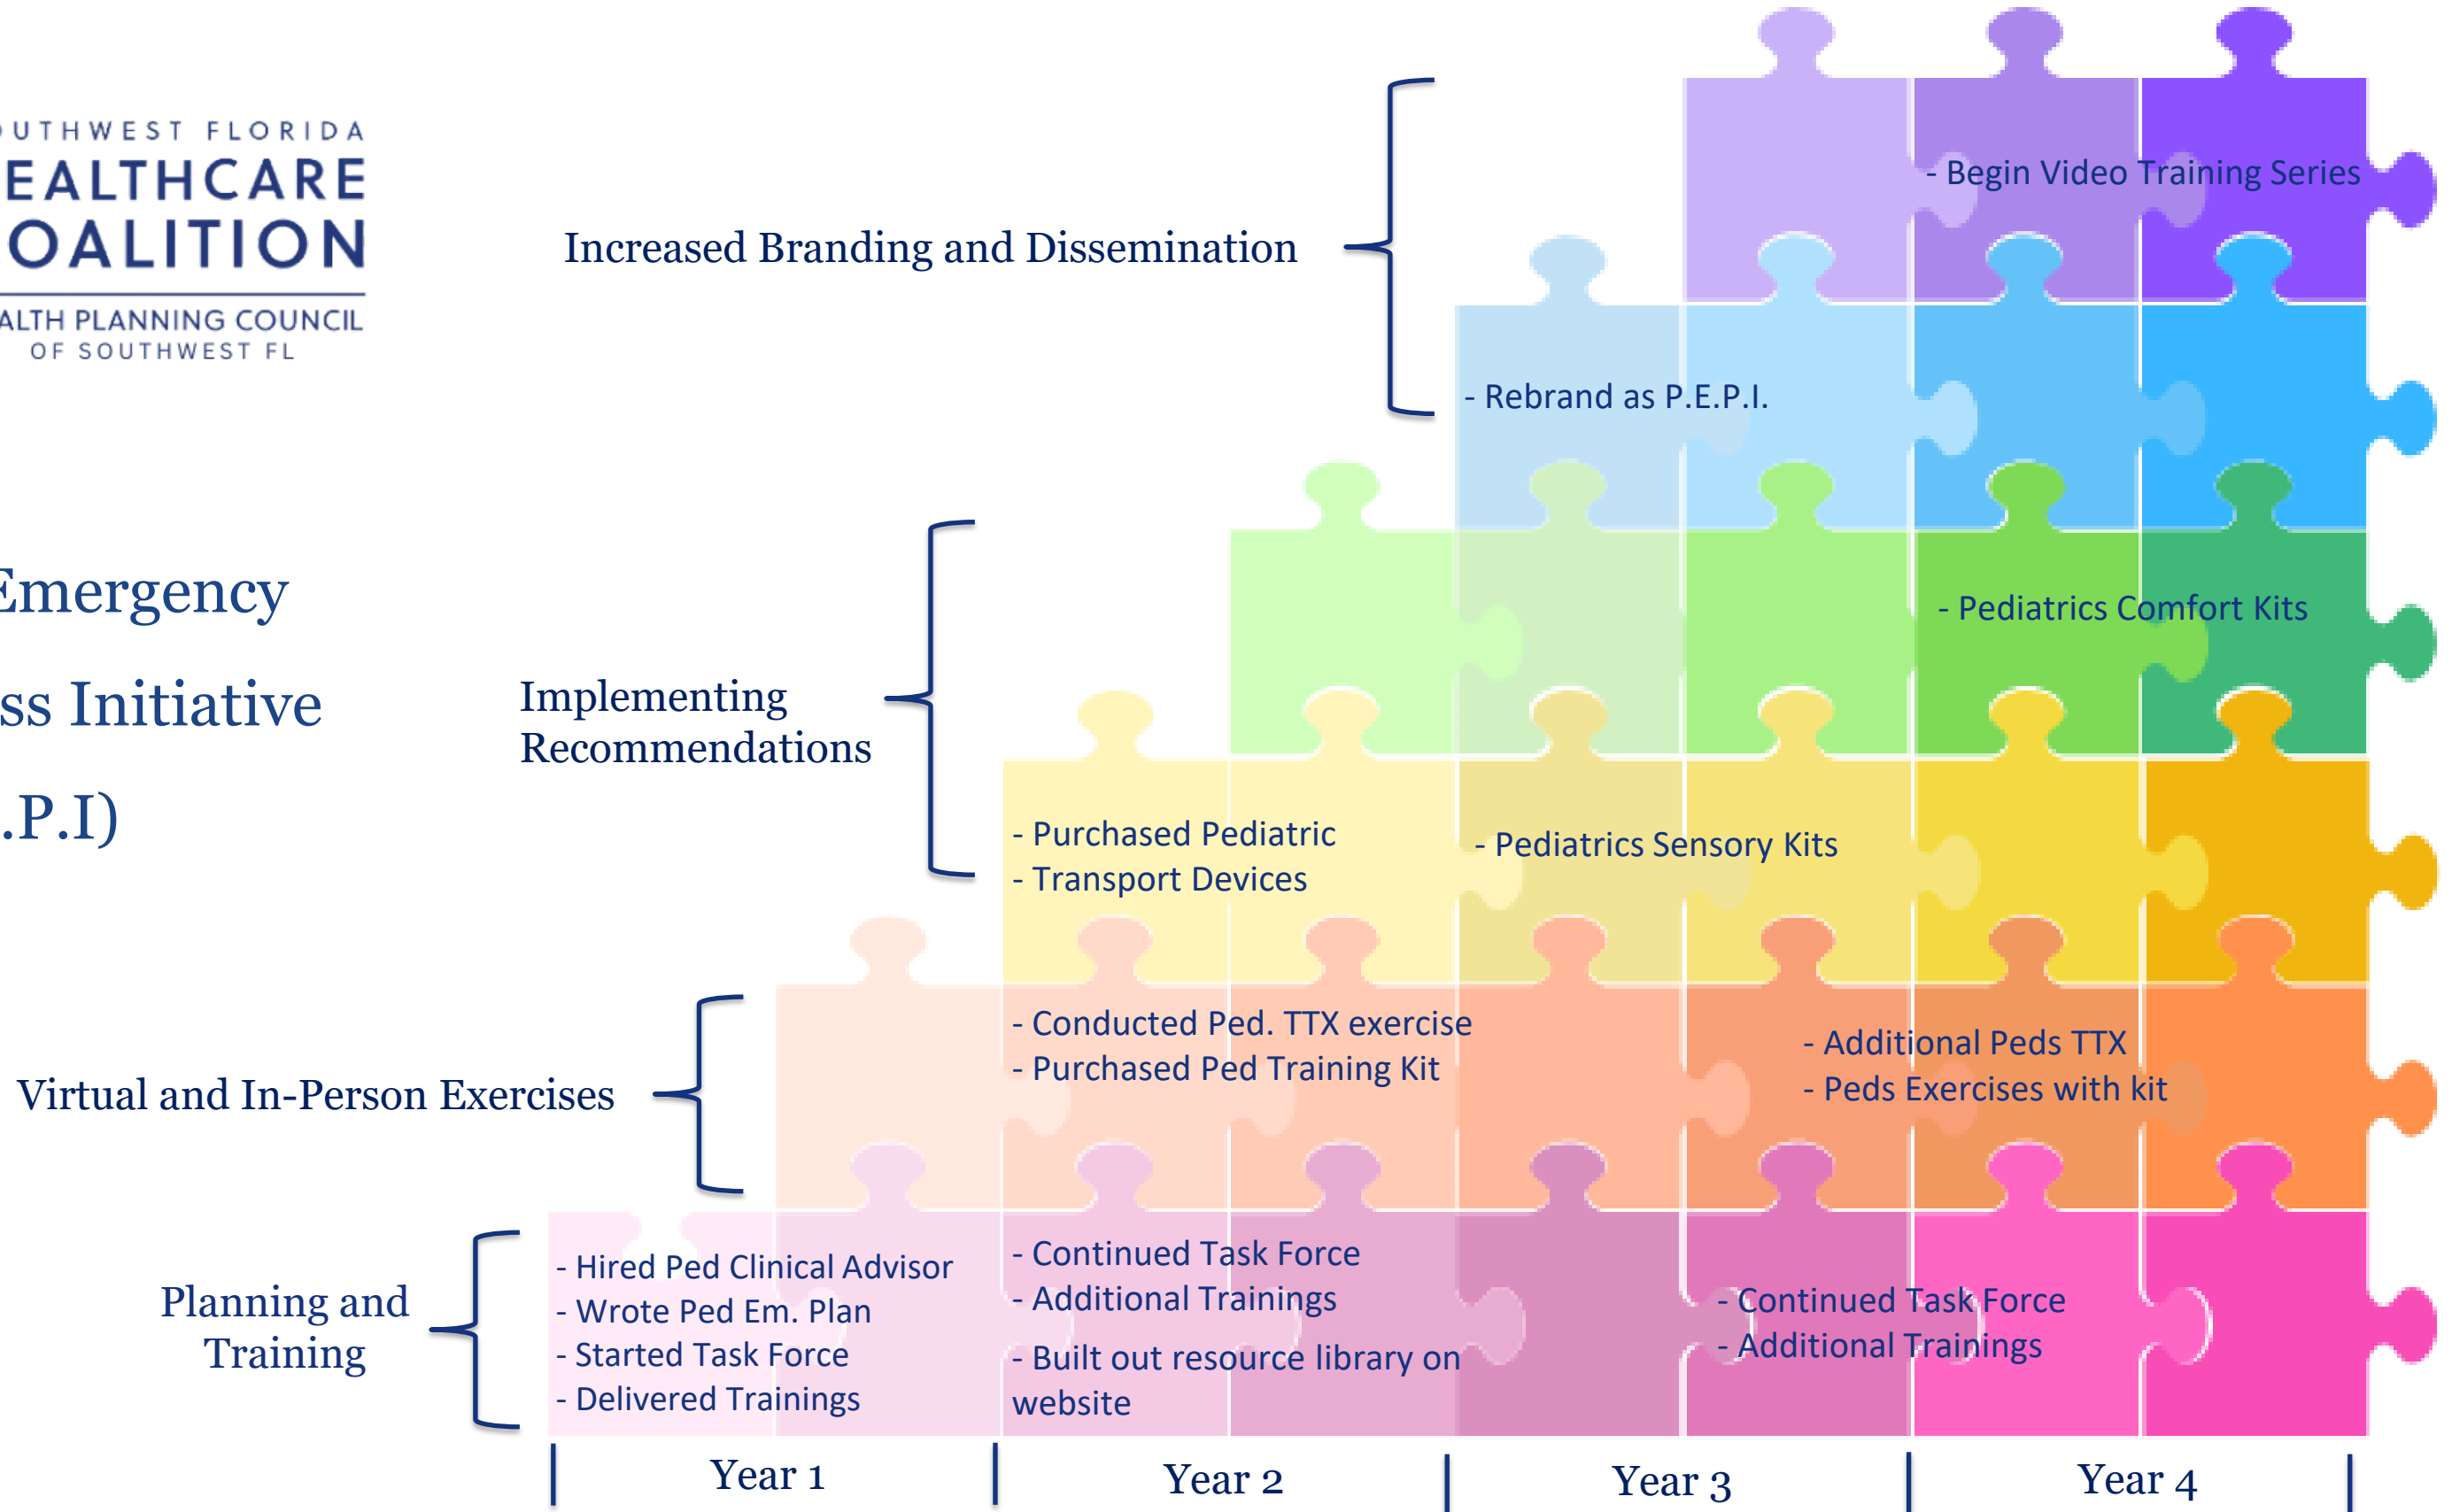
UTHWEST FLORIDA
EALTHCARE
OALITION
ALTH PLANNING COUNCIL
OF SOUTHWEST FL

Emergency
ss Initiative
.P.I)

Increased Branding and Dissemination

- Begin Video Training Series

- Rebrand as P.E.P.I.

Implementing Recommendations

- Pediatrics Comfort Kits

- Purchased Pediatric
- Transport Devices

- Pediatrics Sensory Kits

Virtual and In-Person Exercises

- Conducted Ped. TTX exercise
- Purchased Ped Training Kit

- Additional Peds TTX
- Peds Exercises with kit

Planning and Training

- Hired Ped Clinical Advisor
- Wrote Ped Em. Plan
- Started Task Force
- Delivered Trainings

- Continued Task Force
- Additional Trainings
- Built out resource library on website

- Continued Task Force
- Additional Trainings

Year 1
Year 2
Year 3
Year 4